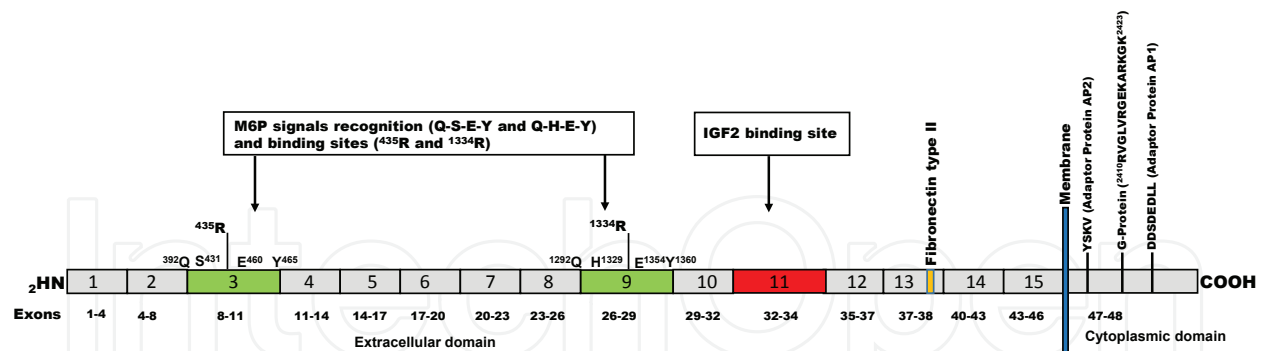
M6P signals recognition (Q-S-E-Y and Q-H-E-Y) and binding sites ($^{435}$R and $^{1334}$R)

IGF2 binding site

Fibronectin type II

Membrane

YSKV (Adaptor Protein AP2)

G-Protein ($^{2410}$RVGLVRGEKARKGK$^{2423}$)

DDSDEDLL (Adaptor Protein AP1)

$^{435}$R

$^{392}$Q S$^{431}$ E$^{460}$ Y$^{465}$

$^{1334}$R

$^{1292}$Q H$^{1329}$ E$^{1354}$Y$^{1360}$

$_2$HN 1 2 3 4 5 6 7 8 9 10 11 12 13 14 15 COOH

Exons 1-4 4-8 8-11 11-14 14-17 17-20 20-23 23-26 26-29 29-32 32-34 35-37 37-38 40-43 43-46 47-48

Extracellular domain

Cytoplasmic domain